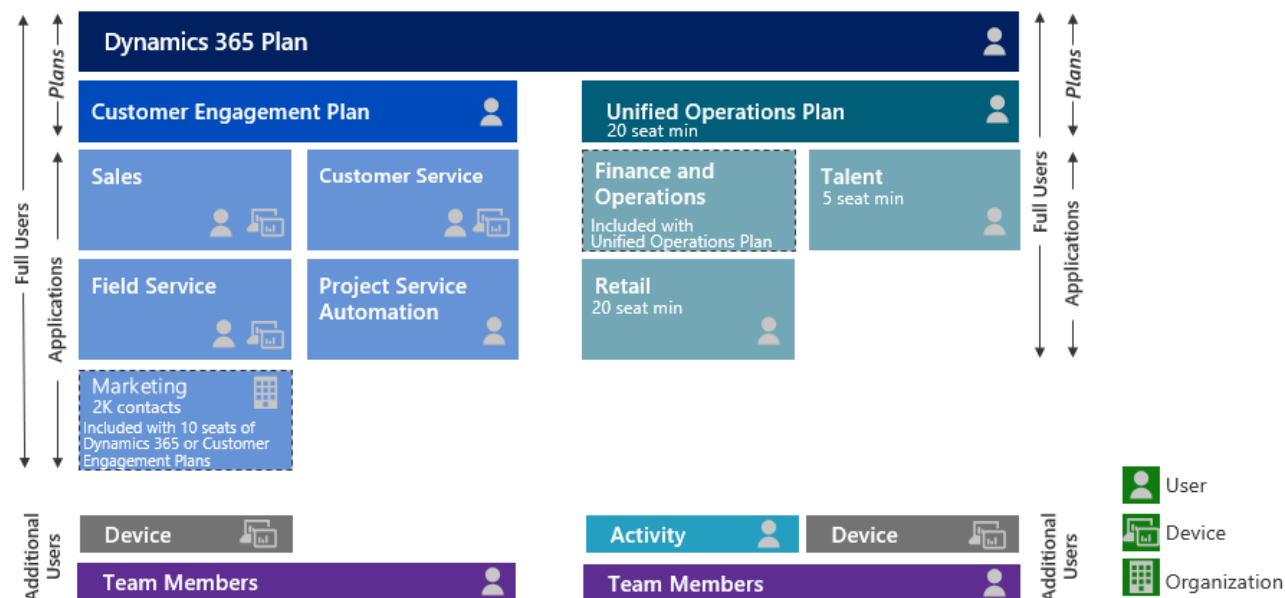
Plans

Full Users

Applications

Dynamics 365 Plan

Customer Engagement Plan

Unified Operations Plan
20 seat min

Sales

Customer Service

Finance and Operations
Included with Unified Operations Plan

Talent
5 seat min

Full Users

Plans

Applications

Field Service

Project Service Automation

Retail
20 seat min

Marketing
2K contacts
Included with 10 seats of Dynamics 365 or Customer Engagement Plans

Additional Users

Device

Activity

Device

Additional Users

Team Members

Team Members

User

Device

Organization